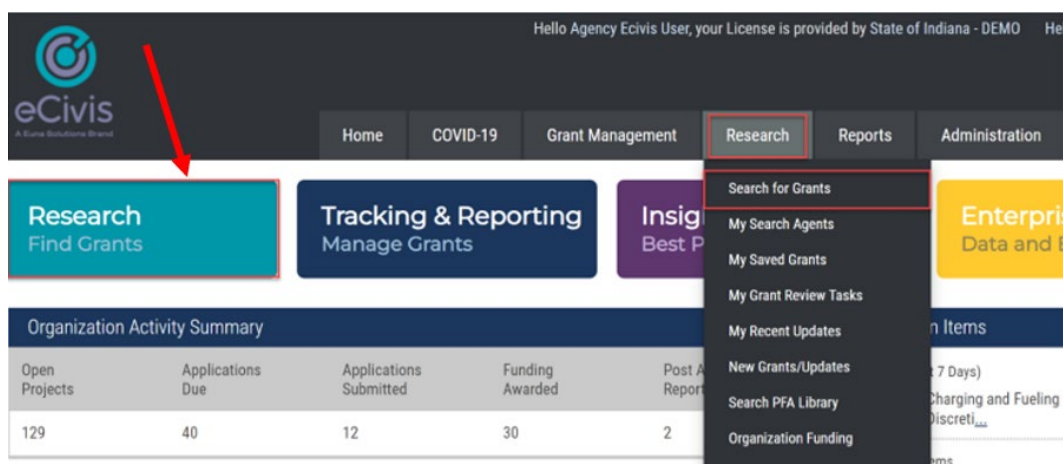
eCivis
A Euna Solutions Brand

Hello Agency Ecivis User, your License is provided by State of Indiana - DEMO He

Home COVID-19 Grant Management Research Reports Administration

Search for Grants
My Search Agents
My Saved Grants
My Grant Review Tasks
My Recent Updates
New Grants/Updates
Search PFA Library
Organization Funding

Research
Find Grants

Tracking & Reporting
Manage Grants

Insig
Best P

Enterpris
Data and E

Organization Activity Summary

| Open Projects | Applications Due | Applications Submitted | Funding Awarded | Post A Report |
|---|---|---|---|---|
| 129 | 40 | 12 | 30 | 2 |

n Items
t 7 Days)
Charging and Fueling
Discreti...
ms